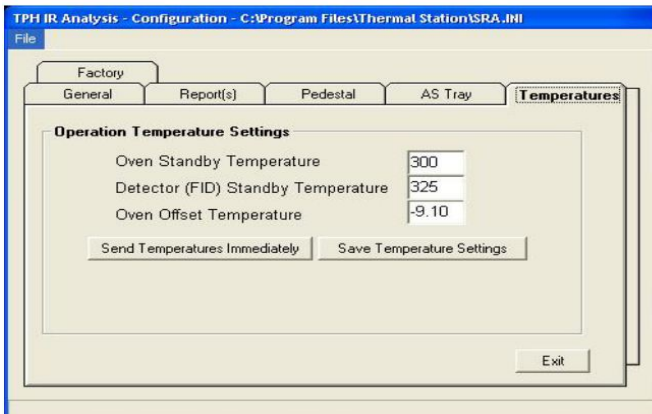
TPH IR Analysis - Configuration - C:\Program Files\Thermal Station\SRA.INI

File

Factory

General

Report(s)

Pedestal

AS Tray

Temperatures

Operation Temperature Settings

Oven Standby Temperature 300

Detector (FID) Standby Temperature 325

Oven Offset Temperature -9.10

Send Temperatures Immediately

Save Temperature Settings

Exit